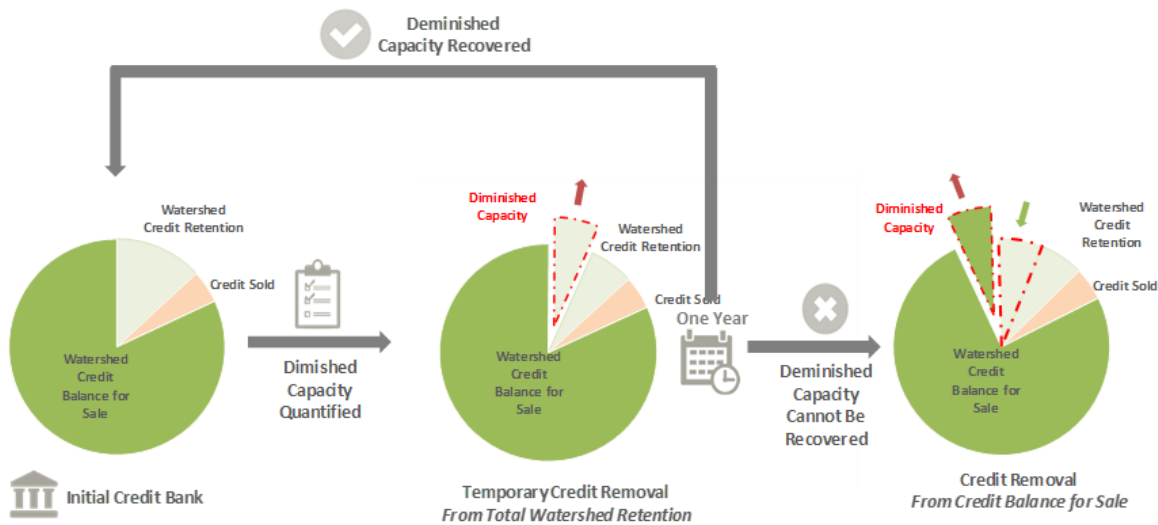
Deminished Capacity Recovered

Watershed Credit Retention

Credit Sold

Watershed Credit Balance for Sale

Initial Credit Bank

Dimished Capacity Quantified

Diminished Capacity

Watershed Credit Retention

Credit Sold

One Year

Watershed Credit Balance for Sale

Temporary Credit Removal
From Total Watershed Retention

Deminished Capacity Cannot Be Recovered

Diminished Capacity

Watershed Credit Retention

Credit Sold

Watershed Credit Balance for Sale

Credit Removal
From Credit Balance for Sale